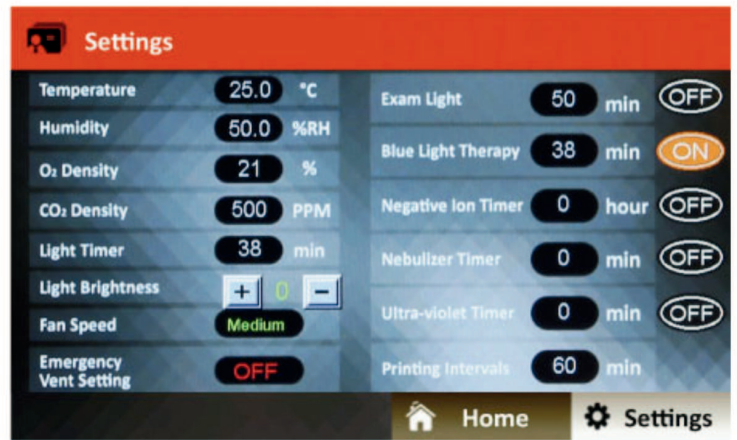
Settings

| | | |
|---|---|---|
| Temperature | 25.0 | °C |
| Humidity | 50.0 | %RH |
| $O_2$ Density | 21 | % |
| $CO_2$ Density | 500 | PPM |
| Light Timer | 38 | min |
| Light Brightness | + 0 − | |
| Fan Speed | Medium | |
| Emergency Vent Setting | OFF | |

| | | | |
|---|---|---|---|
| Exam Light | 50 | min | OFF |
| Blue Light Therapy | 38 | min | ON |
| Negative Ion Timer | 0 | hour | OFF |
| Nebulizer Timer | 0 | min | OFF |
| Ultra-violet Timer | 0 | min | OFF |
| Printing Intervals | 60 | min | |

Home Settings